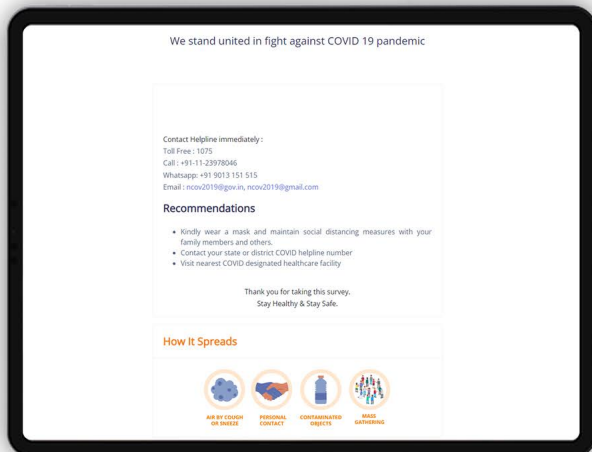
We stand united in fight against COVID 19 pandemic

Contact Helpline immediately :
Toll Free : 1075
Call : +91-11-23978046
Whatsapp: +91 9013 151 515
Email : ncov2019@gov.in, ncov2019@gmail.com

Recommendations

- Kindly wear a mask and maintain social distancing measures with your family members and others.
- Contact your state or district COVID helpline number
- Visit nearest COVID designated healthcare facility

Thank you for taking this survey.
Stay Healthy & Stay Safe.

How It Spreads

AIR BY COUGH OR SNEEZE
PERSONAL CONTACT
CONTAMINATED OBJECTS
MASS GATHERING